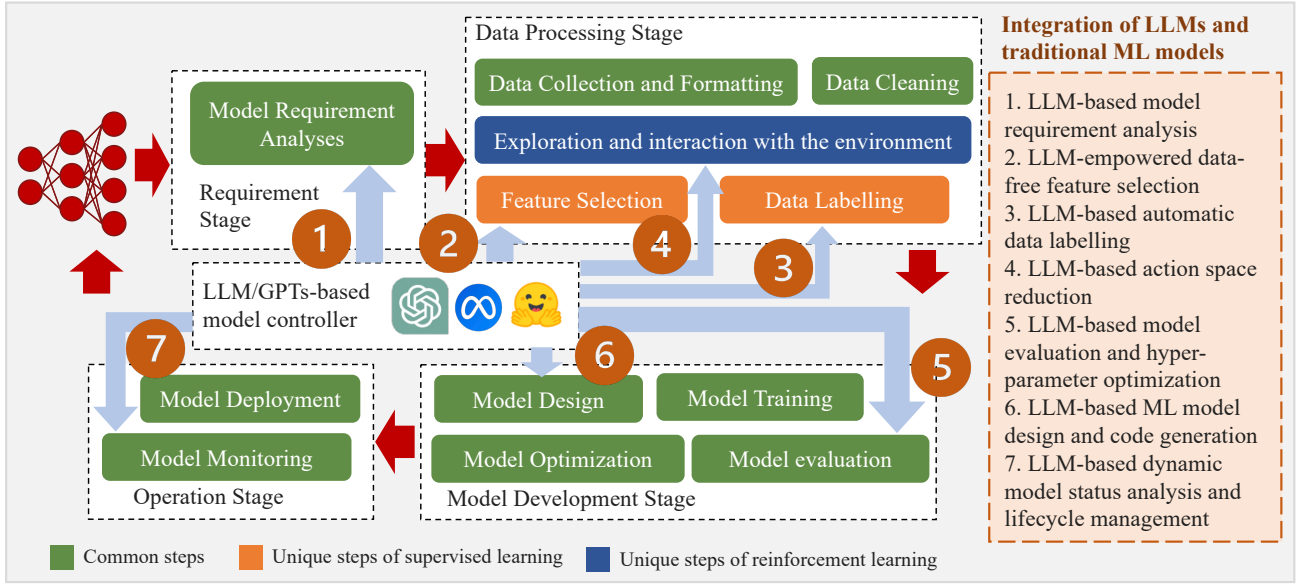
Data Processing Stage

Integration of LLMs and traditional ML models

Data Collection and Formatting

Data Cleaning

Model Requirement Analyses

Exploration and interaction with the environment

Requirement Stage

Feature Selection

Data Labelling

1

2

4

3

LLM/GPTs-based model controller

7

6

5

Model Deployment

Model Design

Model Training

Model Monitoring

Model Optimization

Model evaluation

Operation Stage

Model Development Stage

1. LLM-based model requirement analysis
2. LLM-empowered data-free feature selection
3. LLM-based automatic data labelling
4. LLM-based action space reduction
5. LLM-based model evaluation and hyper-parameter optimization
6. LLM-based ML model design and code generation
7. LLM-based dynamic model status analysis and lifecycle management

Common steps

Unique steps of supervised learning

Unique steps of reinforcement learning